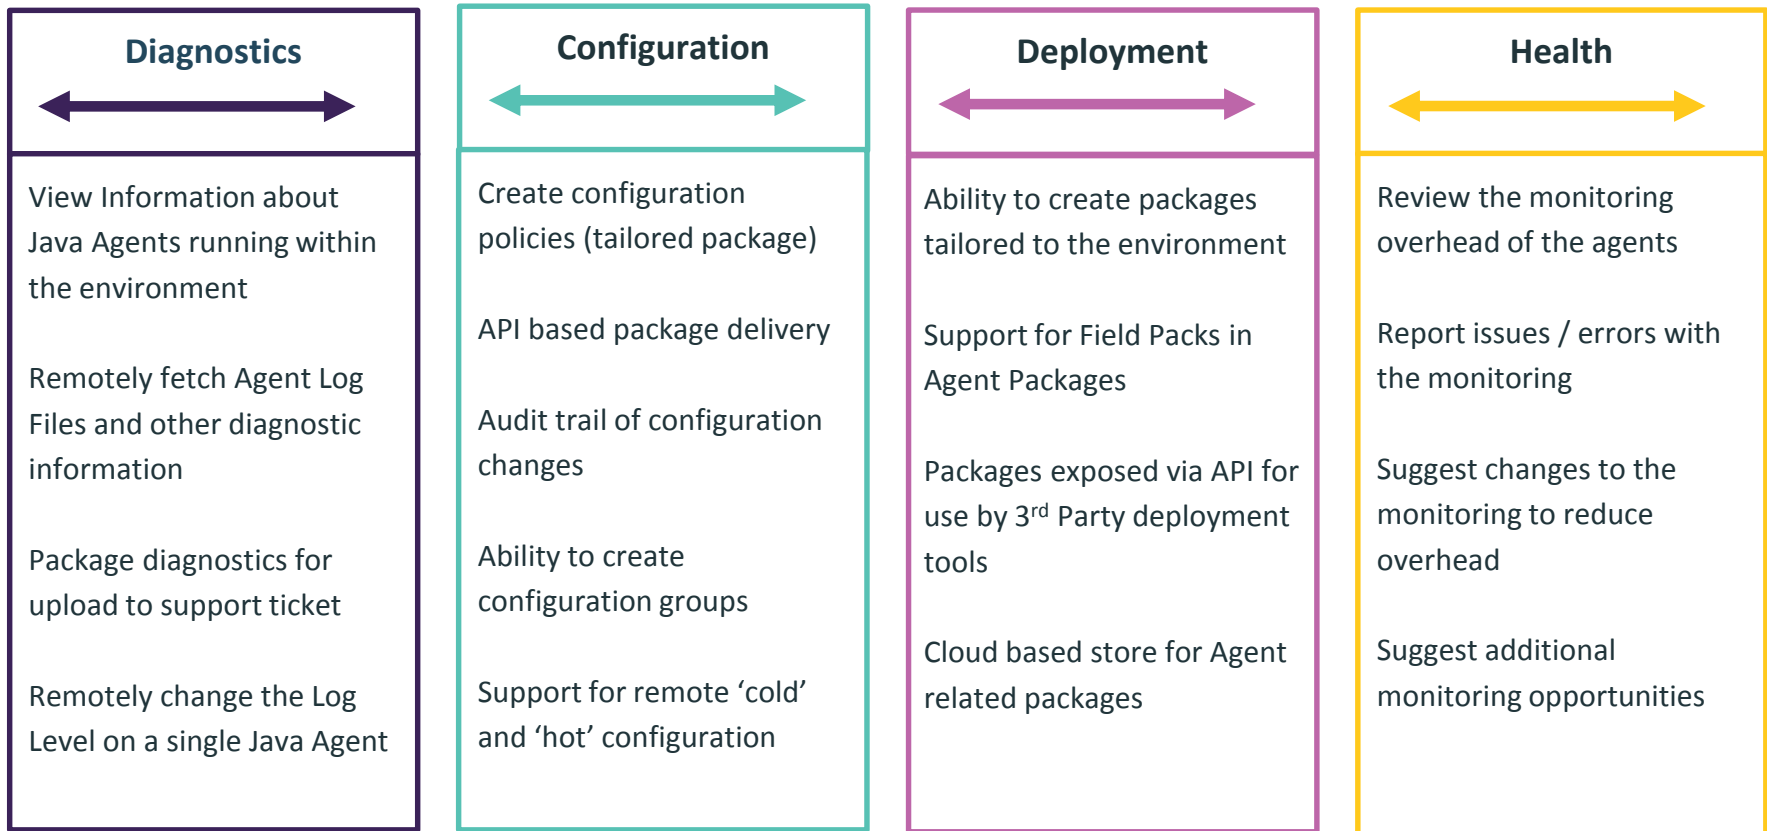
Diagnostics

View Information about Java Agents running within the environment

Remotely fetch Agent Log Files and other diagnostic information

Package diagnostics for upload to support ticket

Remotely change the Log Level on a single Java Agent

Configuration

Create configuration policies (tailored package)

API based package delivery

Audit trail of configuration changes

Ability to create configuration groups

Support for remote ‘cold’ and ‘hot’ configuration

Deployment

Ability to create packages tailored to the environment

Support for Field Packs in Agent Packages

Packages exposed via API for use by 3$^{rd}$ Party deployment tools

Cloud based store for Agent related packages

Health

Review the monitoring overhead of the agents

Report issues / errors with the monitoring

Suggest changes to the monitoring to reduce overhead

Suggest additional monitoring opportunities